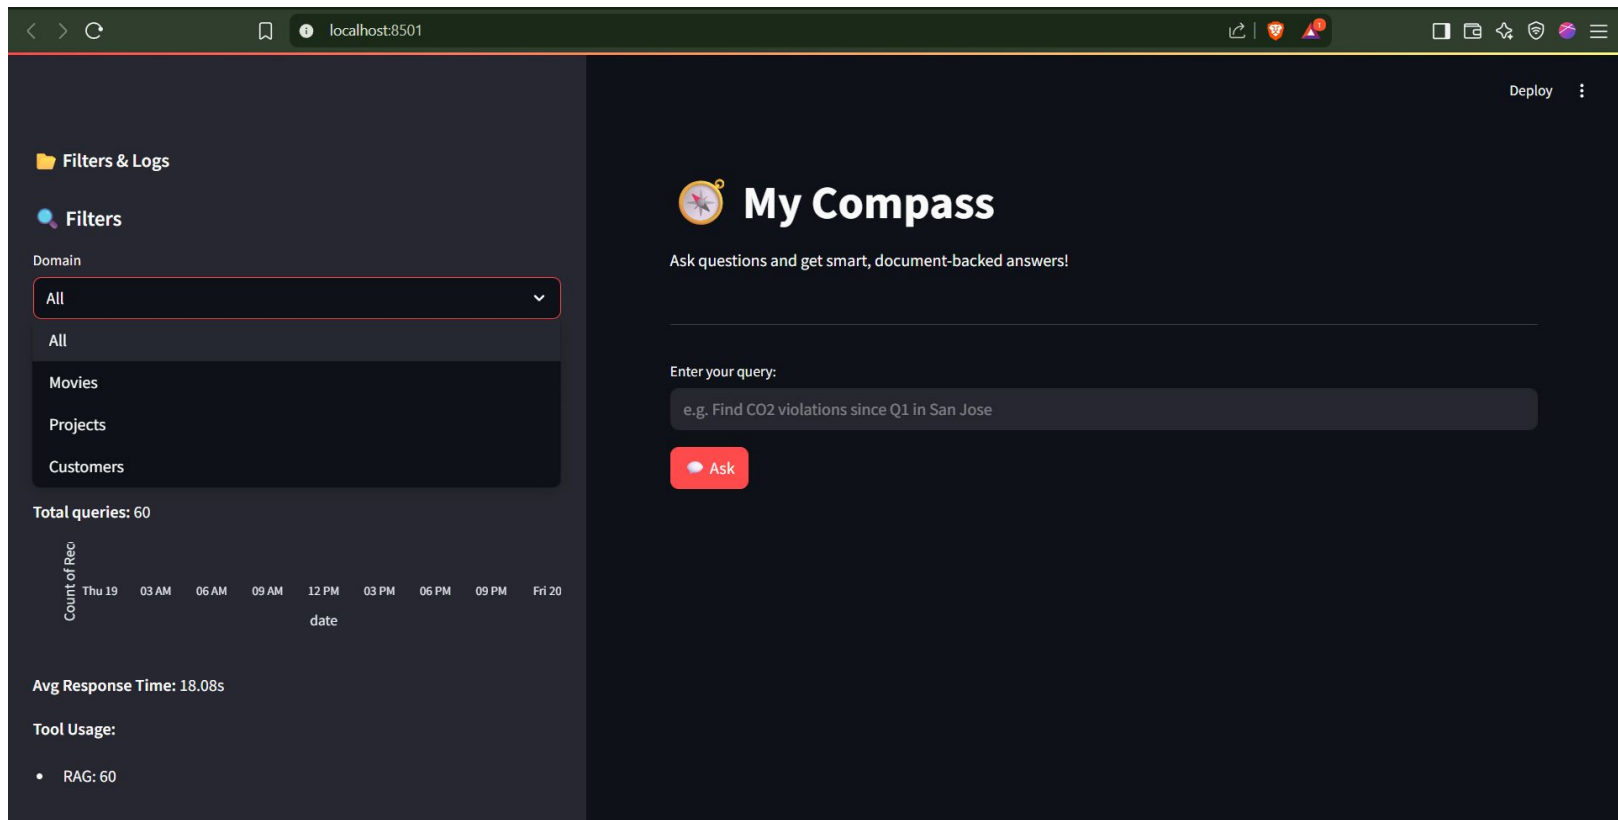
localhost:8501

Deploy

Filters & Logs

Filters

Domain

All

All

Movies

Projects

Customers

**Total queries:** 60

Count of Rec

Thu 19 03 AM 06 AM 09 AM 12 PM 03 PM 06 PM 09 PM Fri 20

date

**Avg Response Time:** 18.08s

**Tool Usage:**

- RAG: 60

My Compass

Ask questions and get smart, document-backed answers!

Enter your query:

e.g. Find CO2 violations since Q1 in San Jose

Ask